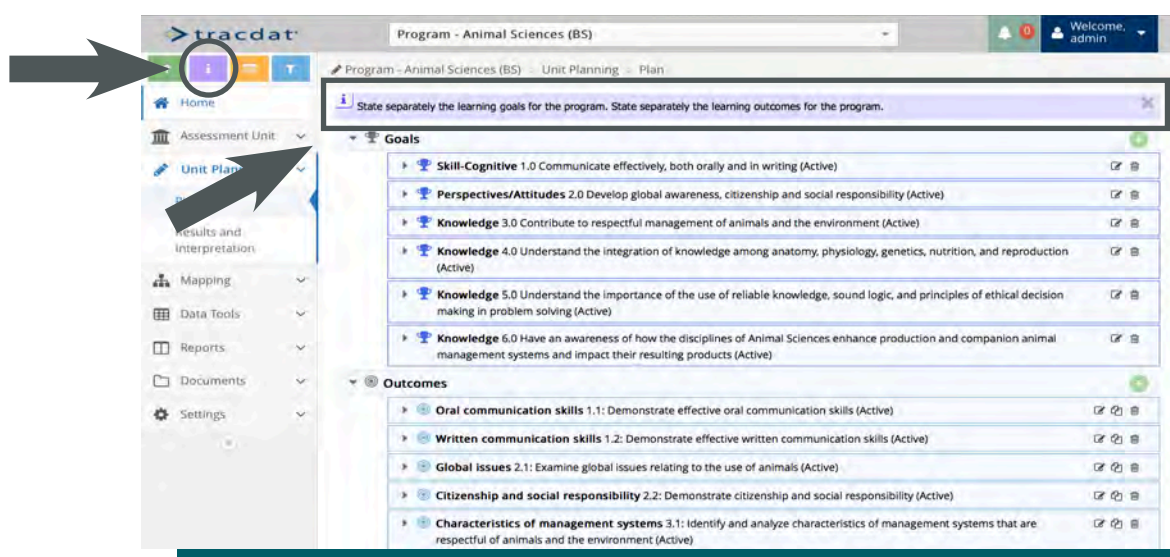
>tracdat

Program - Animal Sciences (BS)

0

Welcome, admin

i

Home

Assessment Unit

Unit Plan

Results and Interpretation

Mapping

Data Tools

Reports

Documents

Settings

Program - Animal Sciences (BS) > Unit Planning > Plan

State separately the learning goals for the program. State separately the learning outcomes for the program.

Goals

**Skill-Cognitive** 1.0 Communicate effectively, both orally and in writing (Active)

**Perspectives/Attitudes** 2.0 Develop global awareness, citizenship and social responsibility (Active)

**Knowledge** 3.0 Contribute to respectful management of animals and the environment (Active)

**Knowledge** 4.0 Understand the integration of knowledge among anatomy, physiology, genetics, nutrition, and reproduction (Active)

**Knowledge** 5.0 Understand the importance of the use of reliable knowledge, sound logic, and principles of ethical decision making in problem solving (Active)

**Knowledge** 6.0 Have an awareness of how the disciplines of Animal Sciences enhance production and companion animal management systems and impact their resulting products (Active)

Outcomes

**Oral communication skills** 1.1: Demonstrate effective oral communication skills (Active)

**Written communication skills** 1.2: Demonstrate effective written communication skills (Active)

**Global issues** 2.1: Examine global issues relating to the use of animals (Active)

**Citizenship and social responsibility** 2.2: Demonstrate citizenship and social responsibility (Active)

**Characteristics of management systems** 3.1: Identify and analyze characteristics of management systems that are respectful of animals and the environment (Active)